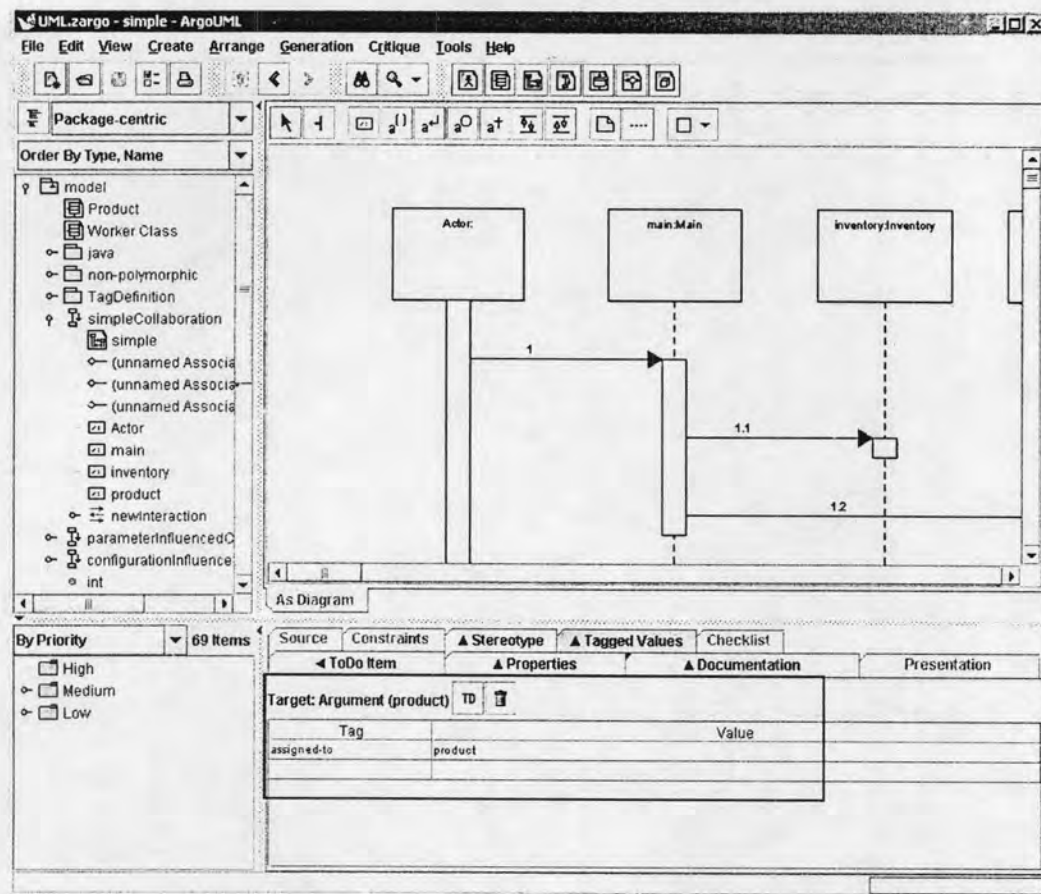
UMLzargo - simple - ArgoUML

File Edit View Create Arrange Generation Critique Tools Help

Package-centric

Order By Type, Name

model
Product
Worker Class
java
non-polymorphic
TagDefinition
simpleCollaboration
simple
(unnamed Associa
(unnamed Associa
(unnamed Associa
Actor
main
inventory
product
newInteraction
parameterInfluencedC
configurationInfluence
int

Actor:

main:Main

inventory:Inventory

1

1.1

1.2

As Diagram

By Priority
69 Items
High
Medium
Low

Source
Constraints
▲Stereotype
▲Tagged Values
Checklist
◄ToDo Item
▲Properties
▲Documentation
Presentation

Target: Argument (product)
TD

| Tag | Value |
|---|---|
| assigned-to | product |
| | |